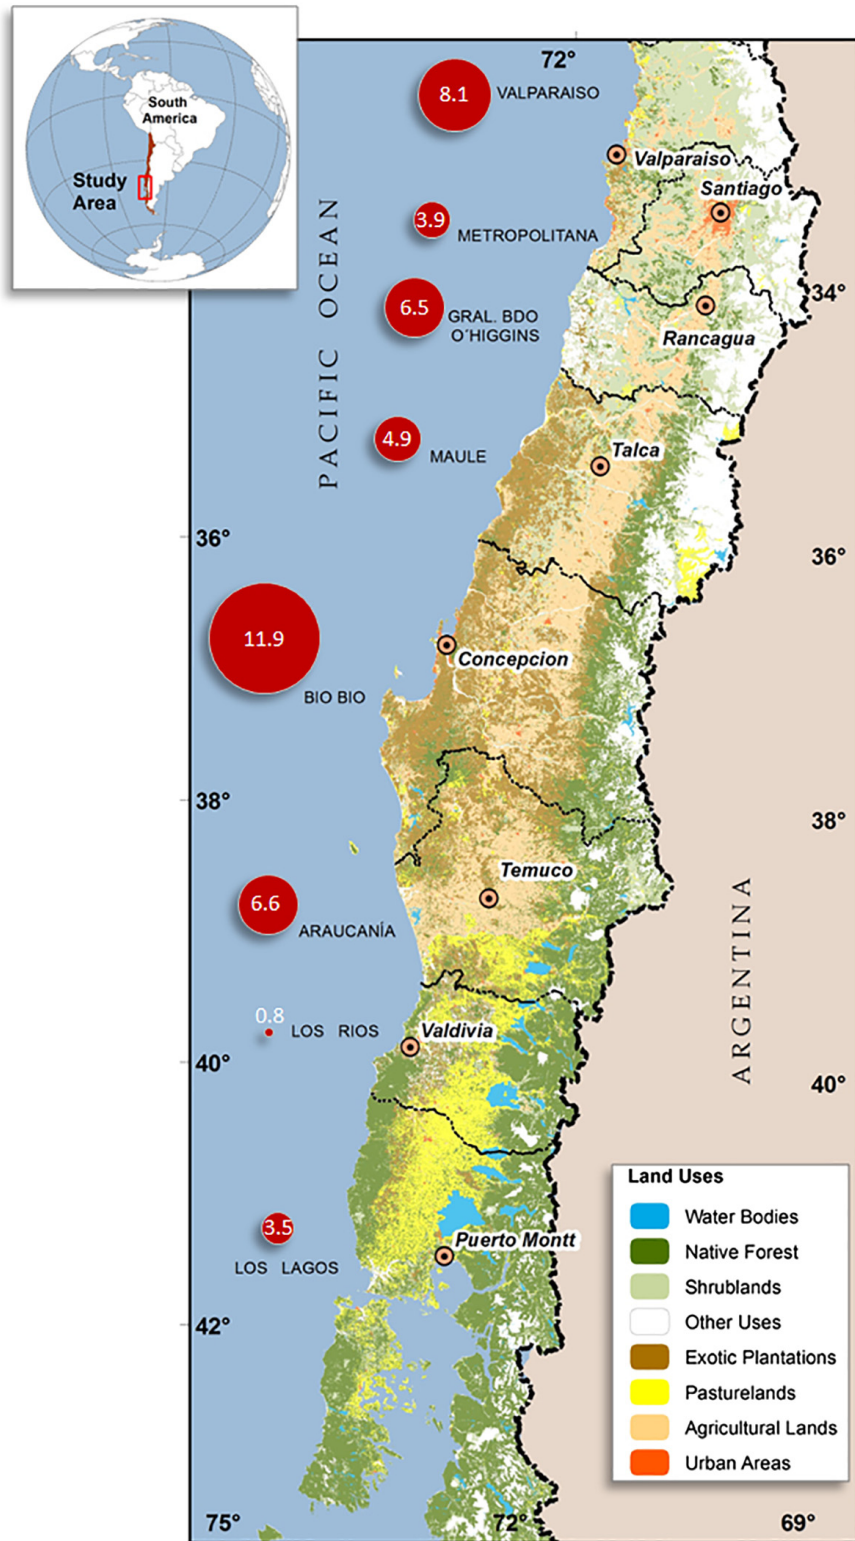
South America

Study Area

72°

8.1 VALPARAISO

Valparaiso

Santiago

3.9 METROPOLITANA

PACIFIC OCEAN

6.5 GRAL. BDO O´HIGGINS

34°

Rancagua

4.9 MAULE

Talca

36°

36°

11.9

BIO BIO

Concepcion

38°

38°

Temuco

6.6 ARAUCANÍA

ARGENTINA

0.8 LOS RIOS

Valdivia

40°

40°

3.5 LOS LAGOS

Puerto Montt

42°

75°

72°

69°

Land Uses
Water Bodies
Native Forest
Shrublands
Other Uses
Exotic Plantations
Pasturelands
Agricultural Lands
Urban Areas